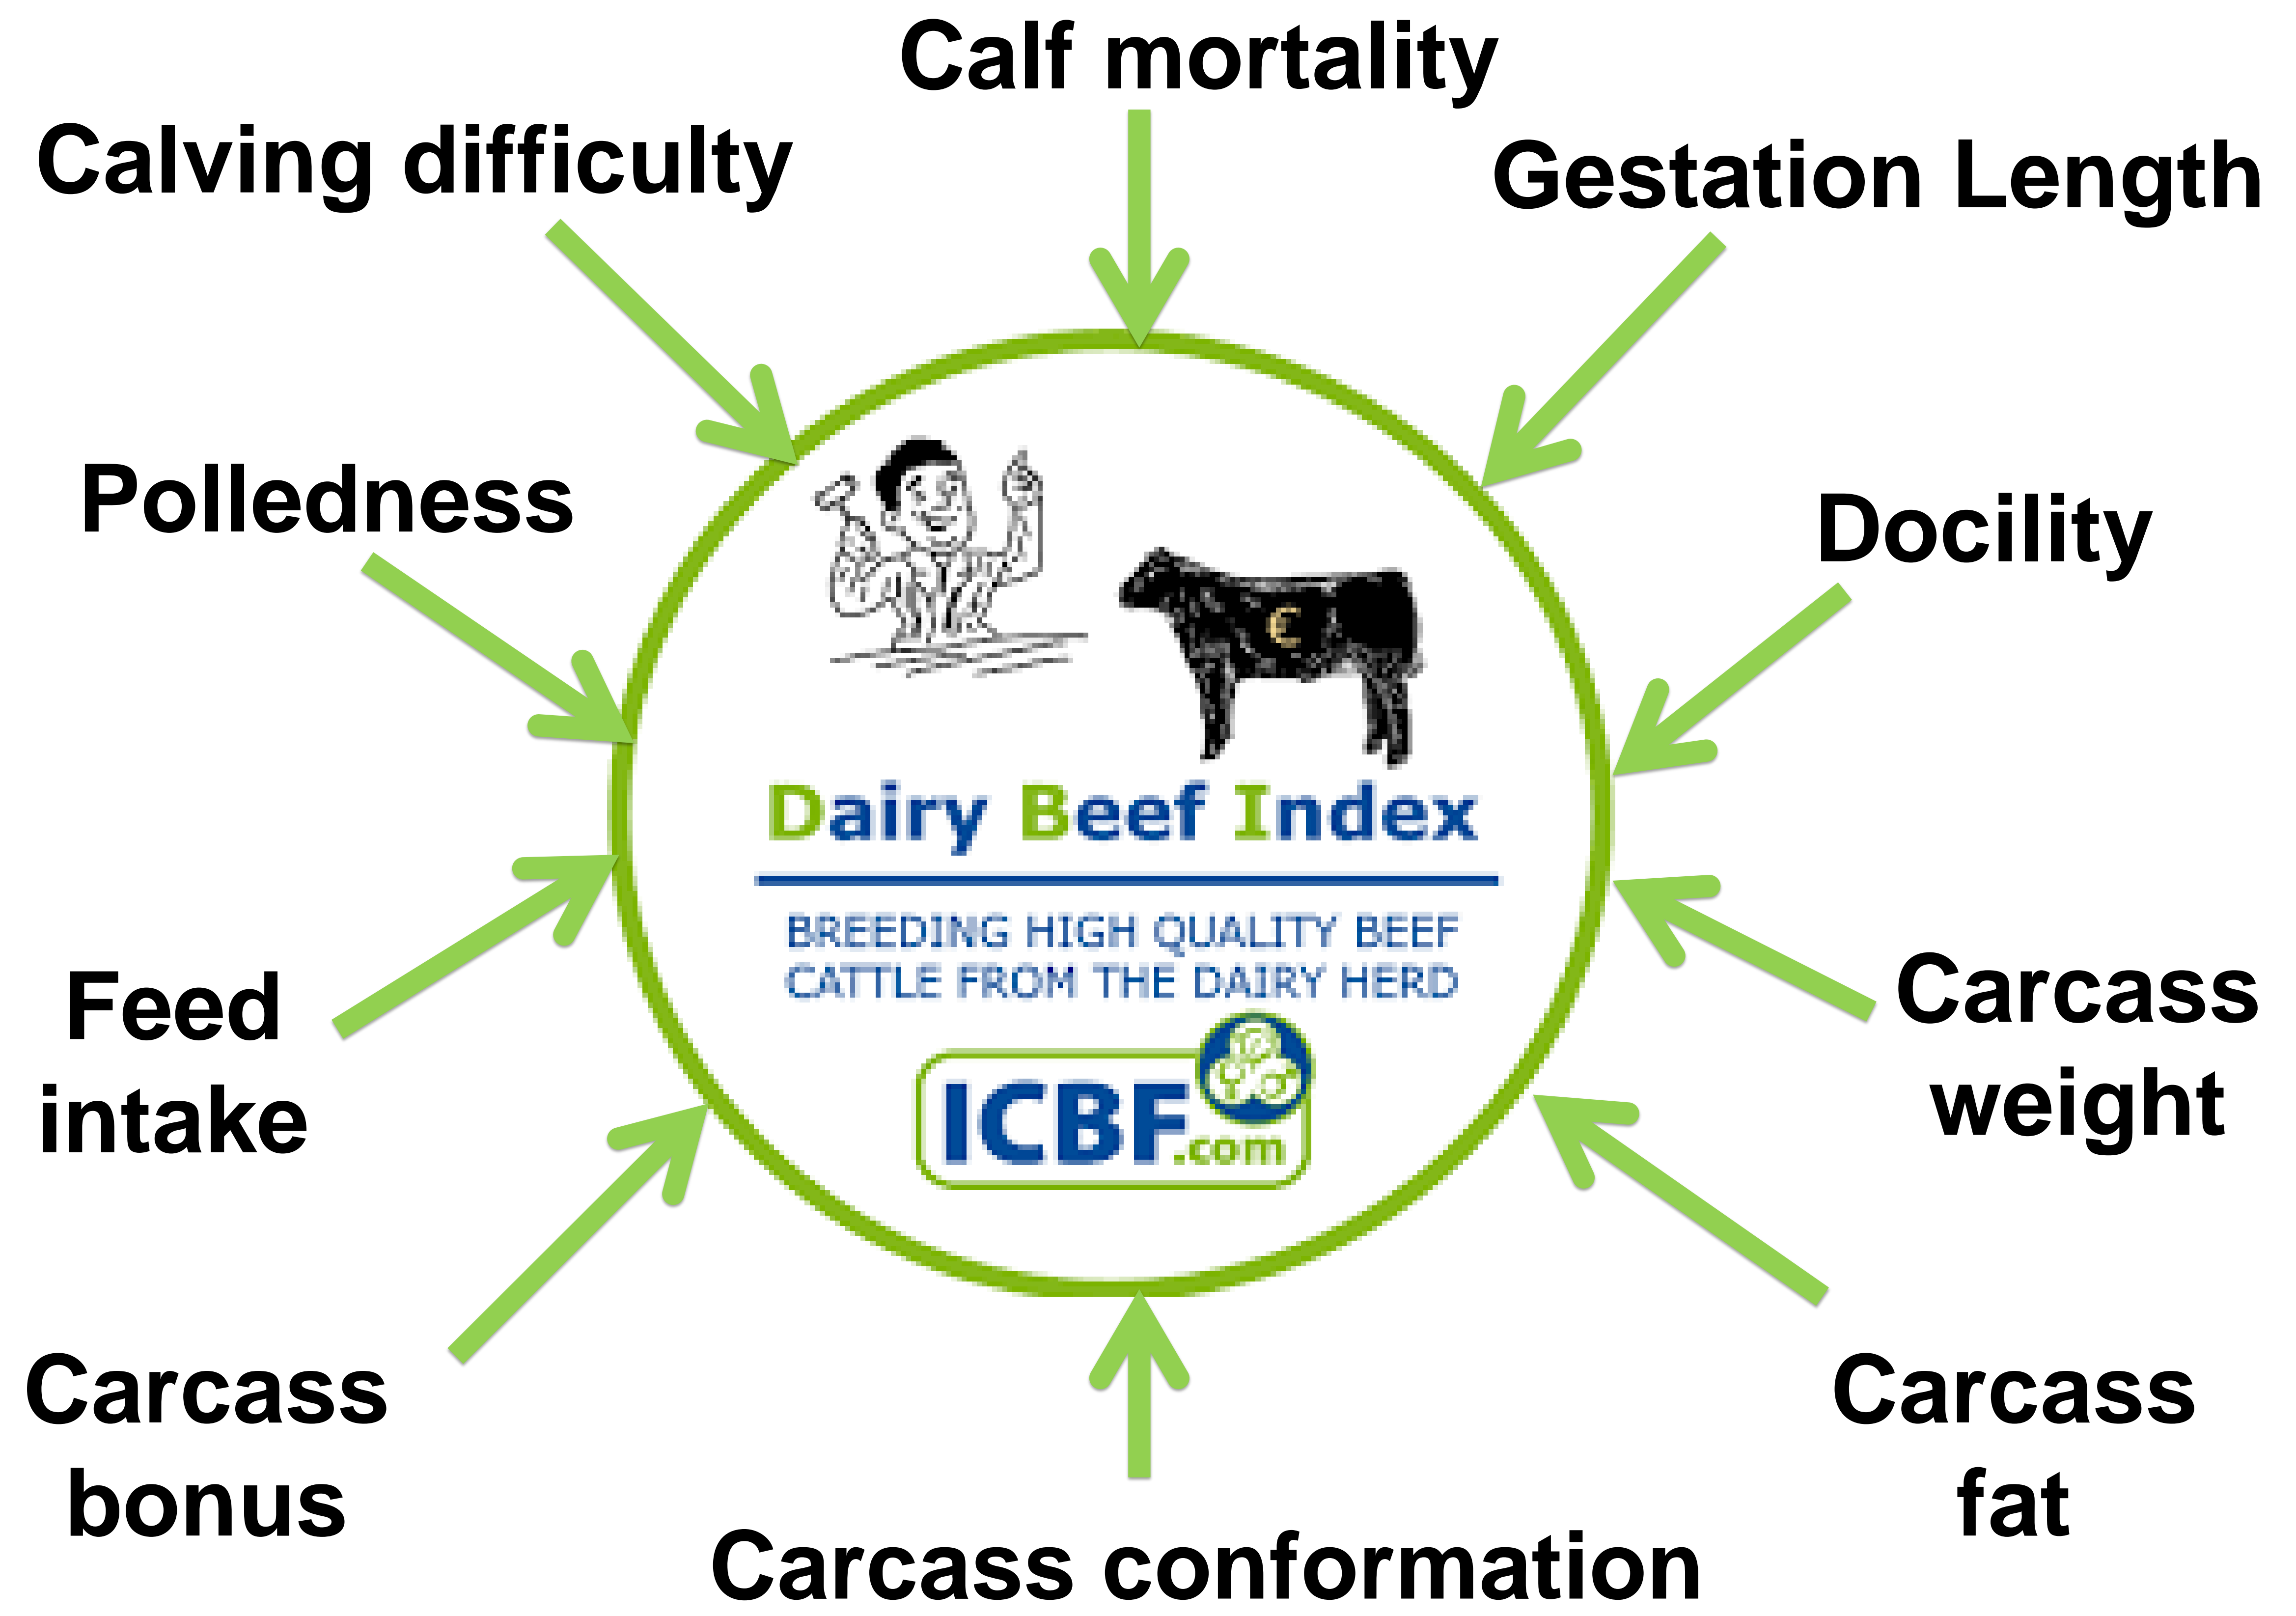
Calf mortality

Calving difficulty

Gestation Length

Polledness

Docility

€

Dairy Beef Index

BREEDING HIGH QUALITY BEEF CATTLE FROM THE DAIRY HERD

ICBF.com

Feed intake

Carcass weight

Carcass bonus

Carcass fat

Carcass conformation